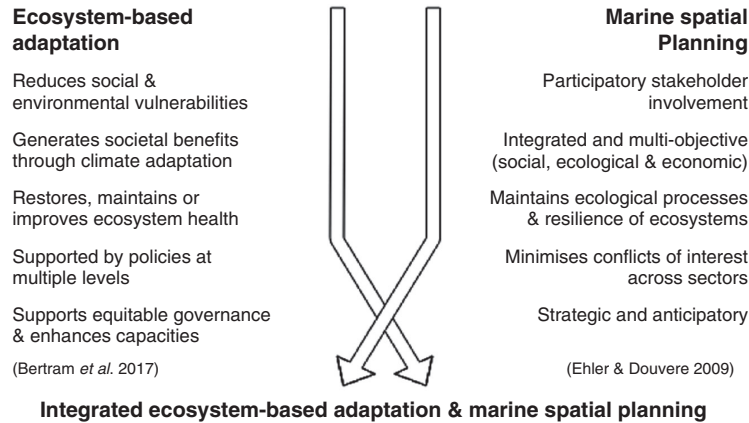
**Ecosystem-based adaptation**

Reduces social & environmental vulnerabilities

Generates societal benefits through climate adaptation

Restores, maintains or improves ecosystem health

Supported by policies at multiple levels

Supports equitable governance & enhances capacities

(Bertram *et al.* 2017)

**Marine spatial Planning**

Participatory stakeholder involvement

Integrated and multi-objective (social, ecological & economic)

Maintains ecological processes & resilience of ecosystems

Minimises conflicts of interest across sectors

Strategic and anticipatory

(Ehler & Douvere 2009)

**Integrated ecosystem-based adaptation & marine spatial planning**